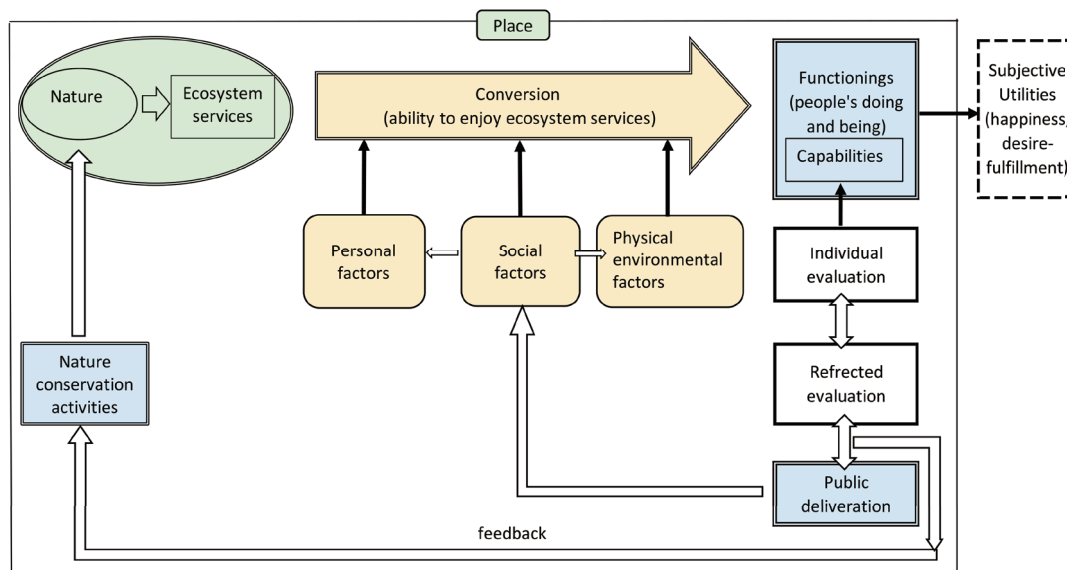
Place

Nature

Ecosystem services

Conversion (ability to enjoy ecosystem services)

Functionings (people's doing and being)

Capabilities

Subjective Utilities (happiness, desire-fulfillment)

Personal factors

Social factors

Physical environmental factors

Individual evaluation

Refrected evaluation

Nature conservation activities

Public deliveration

feedback